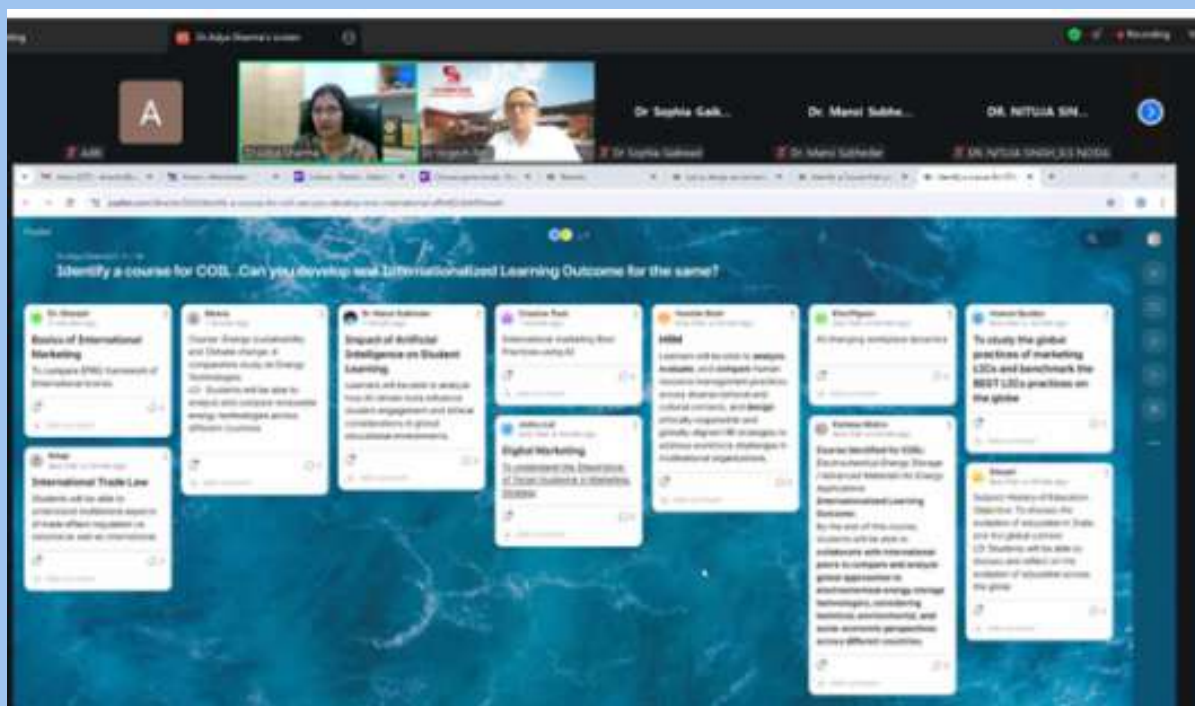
Dr Ashvini Sharma's screen

Recording

A

Aditi

Dr Sophia Gaik...

Dr. Mansi Subhe...

DR. NITUJA SIN...

Dr Sophia Gaikwad

Dr Mansi Subhedar

DR. NITUJA SINGH, SCS NOIDA

Padlet

Identify a course for COIL. Can you develop and Internationalized Learning Outcome for the same?

Dr. Shivesh

Basics of International Marketing

To compare EPRG framework of International brands

Manju

Course: Energy sustainability and Climate change: A comparative study on Energy Technologies
LO: Students will be able to analyze and compare renewable energy technologies across different countries

Dr Mansi Subhedar

Impact of Artificial Intelligence on Student Learning

Learners will be able to analyze how AI-driven tools influence student engagement and ethical considerations in global educational environments.

Creative Trust

International marketing Best Practices using AI

Digital Marketing

To understand the Importance of Target Audience in Marketing Strategy

HRM

Learners will be able to analyze, evaluate, and compare human resource management practices across diverse national and cultural contexts, and design ethically responsible and globally aligned HR strategies to address workforce challenges in multinational organizations.

AI changing workplace dynamics

Course Identified for COIL: Electrochemical Energy Storage / Advanced Materials for Energy Applications
Internationalized Learning Outcome:
By the end of this course, students will be able to collaborate with international peers to compare and analyze global approaches to electrochemical energy storage technologies, considering technical, environmental, and socio-economic perspectives across different countries.

To study the global practices of marketing LSCs and benchmark the BEST LSCs practices on the globe

Shivani

Subject: History of Education
Objective: To discuss the evolution of education in India and the global context
LO: Students will be able to discuss and reflect on the evolution of education across the globe

International Trade Law

Students will be able to understand institutions aspects of trade affairs regulation on national as well as international